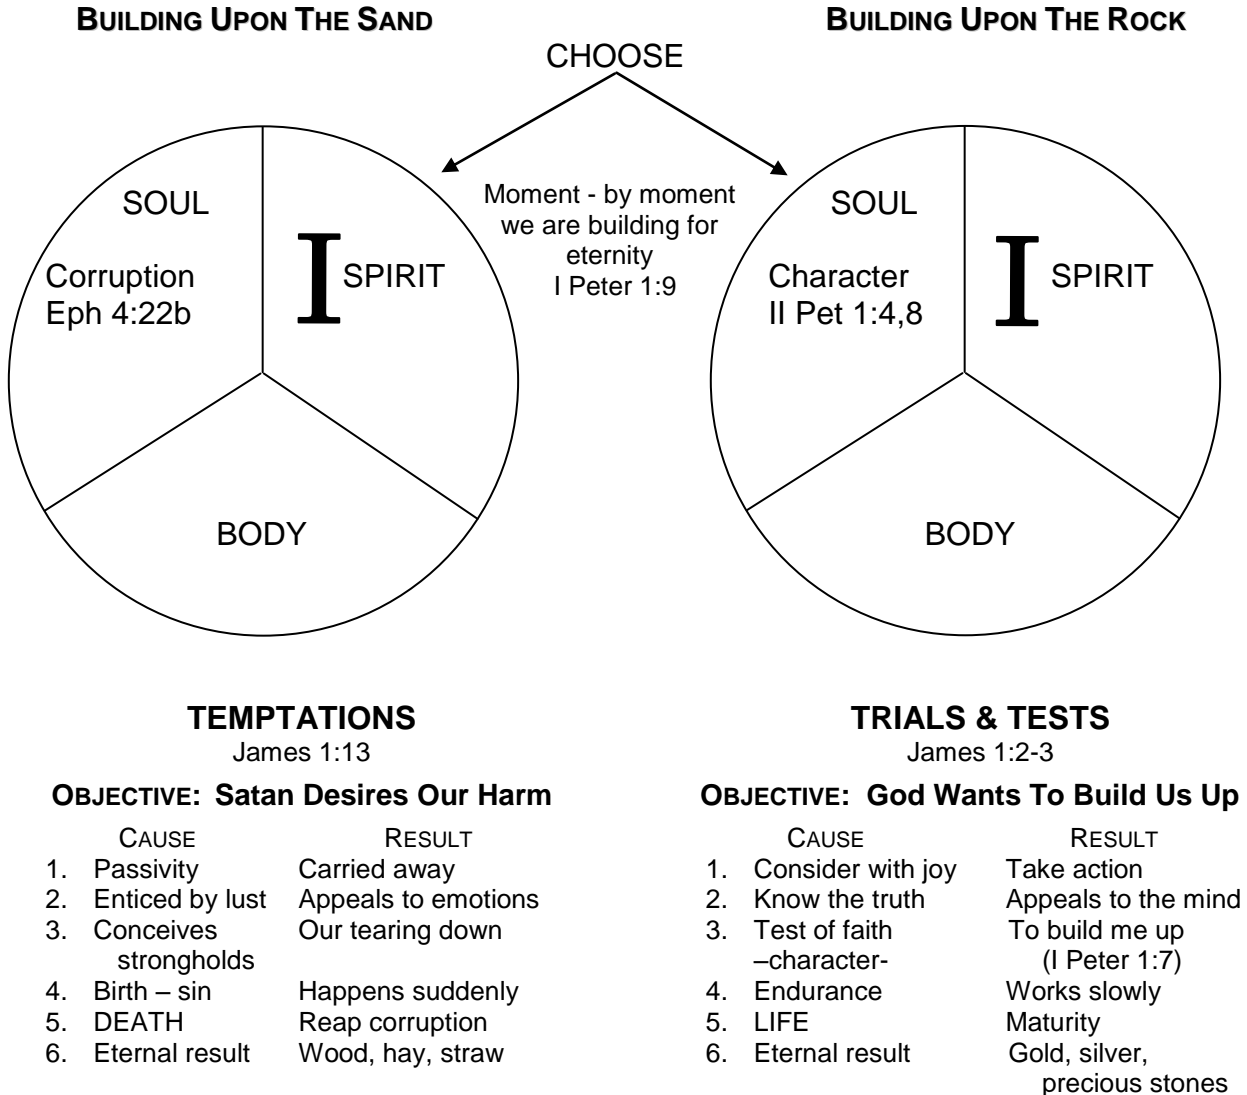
BUILDING UPON THE SAND

CHOOSE

BUILDING UPON THE ROCK

SOUL

Corruption
Eph 4:22b

I SPIRIT

BODY

Moment - by moment we are building for eternity
I Peter 1:9

SOUL

Character
II Pet 1:4,8

I SPIRIT

BODY

TEMPTATIONS
James 1:13

OBJECTIVE: Satan Desires Our Harm

| CAUSE | RESULT |
|---|---|
| 1. Passivity | Carried away |
| 2. Enticed by lust | Appeals to emotions |
| 3. Conceives strongholds | Our tearing down |
| 4. Birth – sin | Happens suddenly |
| 5. DEATH | Reap corruption |
| 6. Eternal result | Wood, hay, straw |

TRIALS & TESTS
James 1:2-3

OBJECTIVE: God Wants To Build Us Up

| CAUSE | RESULT |
|---|---|
| 1. Consider with joy | Take action |
| 2. Know the truth | Appeals to the mind |
| 3. Test of faith –character- | To build me up (I Peter 1:7) |
| 4. Endurance | Works slowly |
| 5. LIFE | Maturity |
| 6. Eternal result | Gold, silver, precious stones |